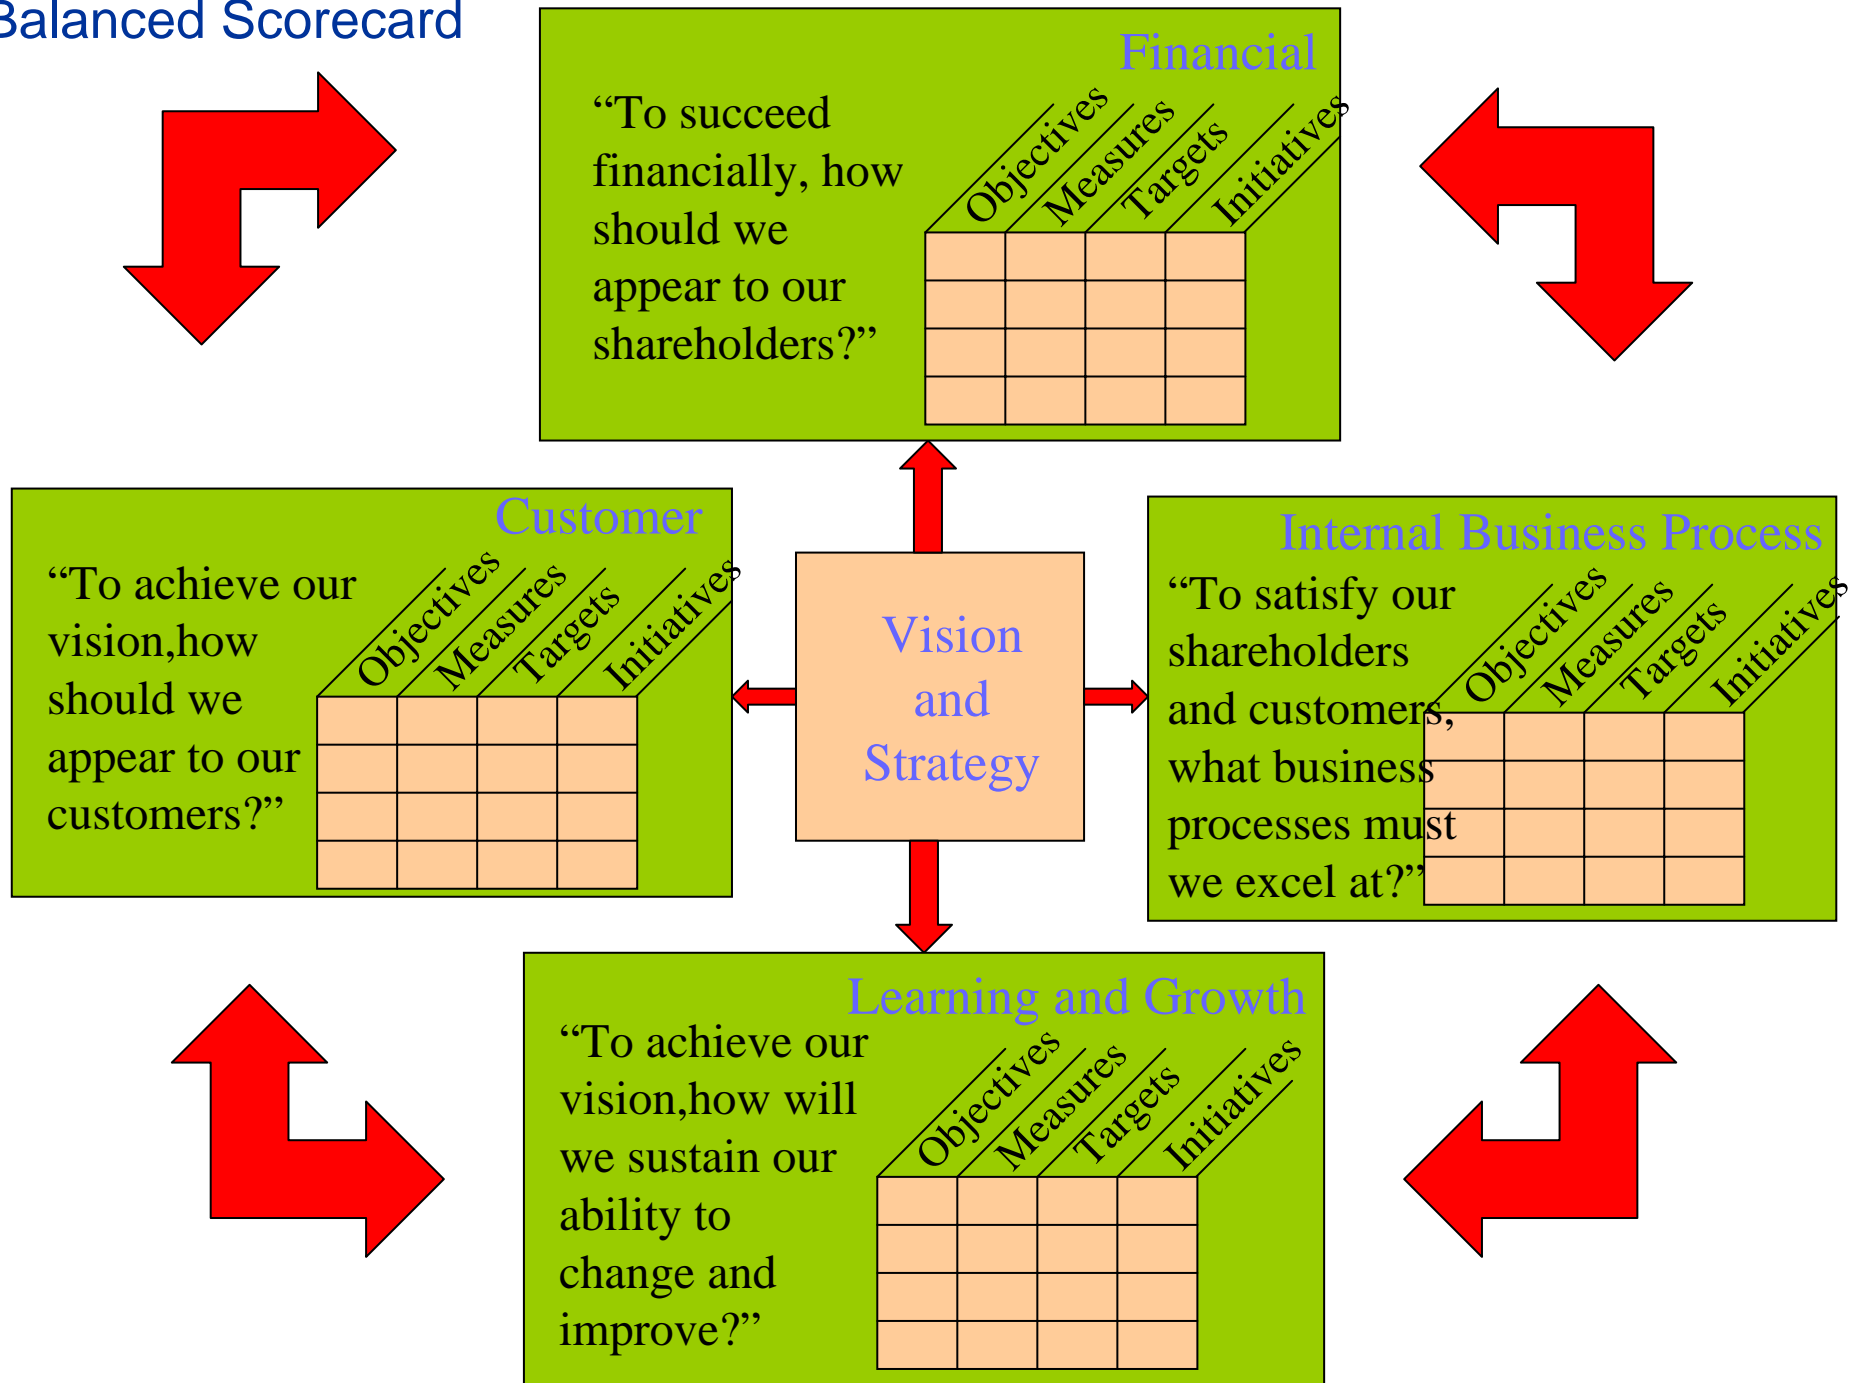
Balanced Scorecard

Financial

"To succeed financially, how should we appear to our shareholders?"

Objectives Measures Targets Initiatives

Customer

"To achieve our vision,how should we appear to our customers?"

Objectives Measures Targets Initiatives

Vision and Strategy

Internal Business Process

"To satisfy our shareholders and customers, what business processes must we excel at?"

Objectives Measures Targets Initiatives

Learning and Growth

"To achieve our vision,how will we sustain our ability to change and improve?"

Objectives Measures Targets Initiatives